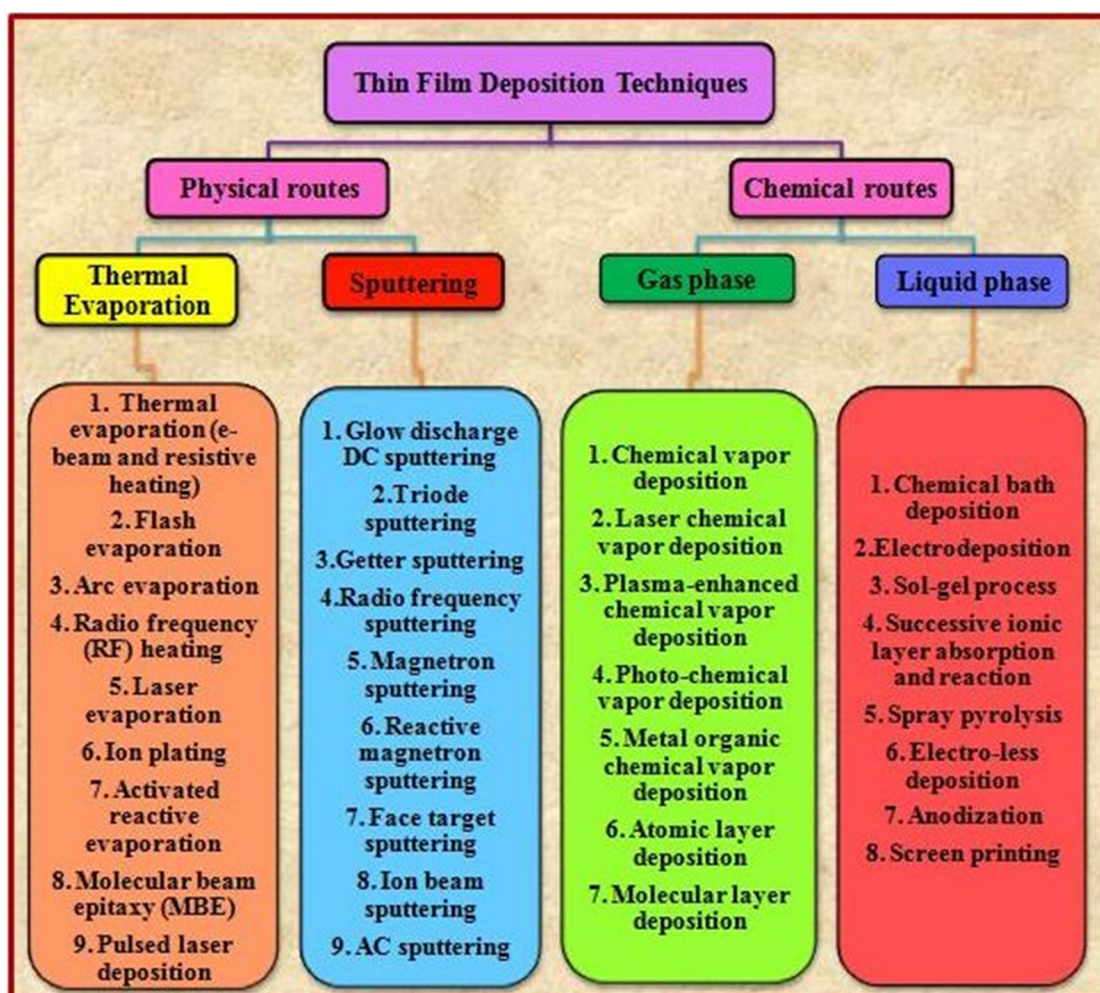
Thin Film Deposition Techniques

Physical routes

Chemical routes

Thermal Evaporation

Sputtering

Gas phase

Liquid phase

1. Thermal evaporation (e-beam and resistive heating)
2. Flash evaporation
3. Arc evaporation
4. Radio frequency (RF) heating
5. Laser evaporation
6. Ion plating
7. Activated reactive evaporation
8. Molecular beam epitaxy (MBE)
9. Pulsed laser deposition

1. Glow discharge DC sputtering
2. Triode sputtering
3. Getter sputtering
4. Radio frequency sputtering
5. Magnetron sputtering
6. Reactive magnetron sputtering
7. Face target sputtering
8. Ion beam sputtering
9. AC sputtering

1. Chemical vapor deposition
2. Laser chemical vapor deposition
3. Plasma-enhanced chemical vapor deposition
4. Photo-chemical vapor deposition
5. Metal organic chemical vapor deposition
6. Atomic layer deposition
7. Molecular layer deposition

1. Chemical bath deposition
2. Electrodeposition
3. Sol-gel process
4. Successive ionic layer absorption and reaction
5. Spray pyrolysis
6. Electro-less deposition
7. Anodization
8. Screen printing